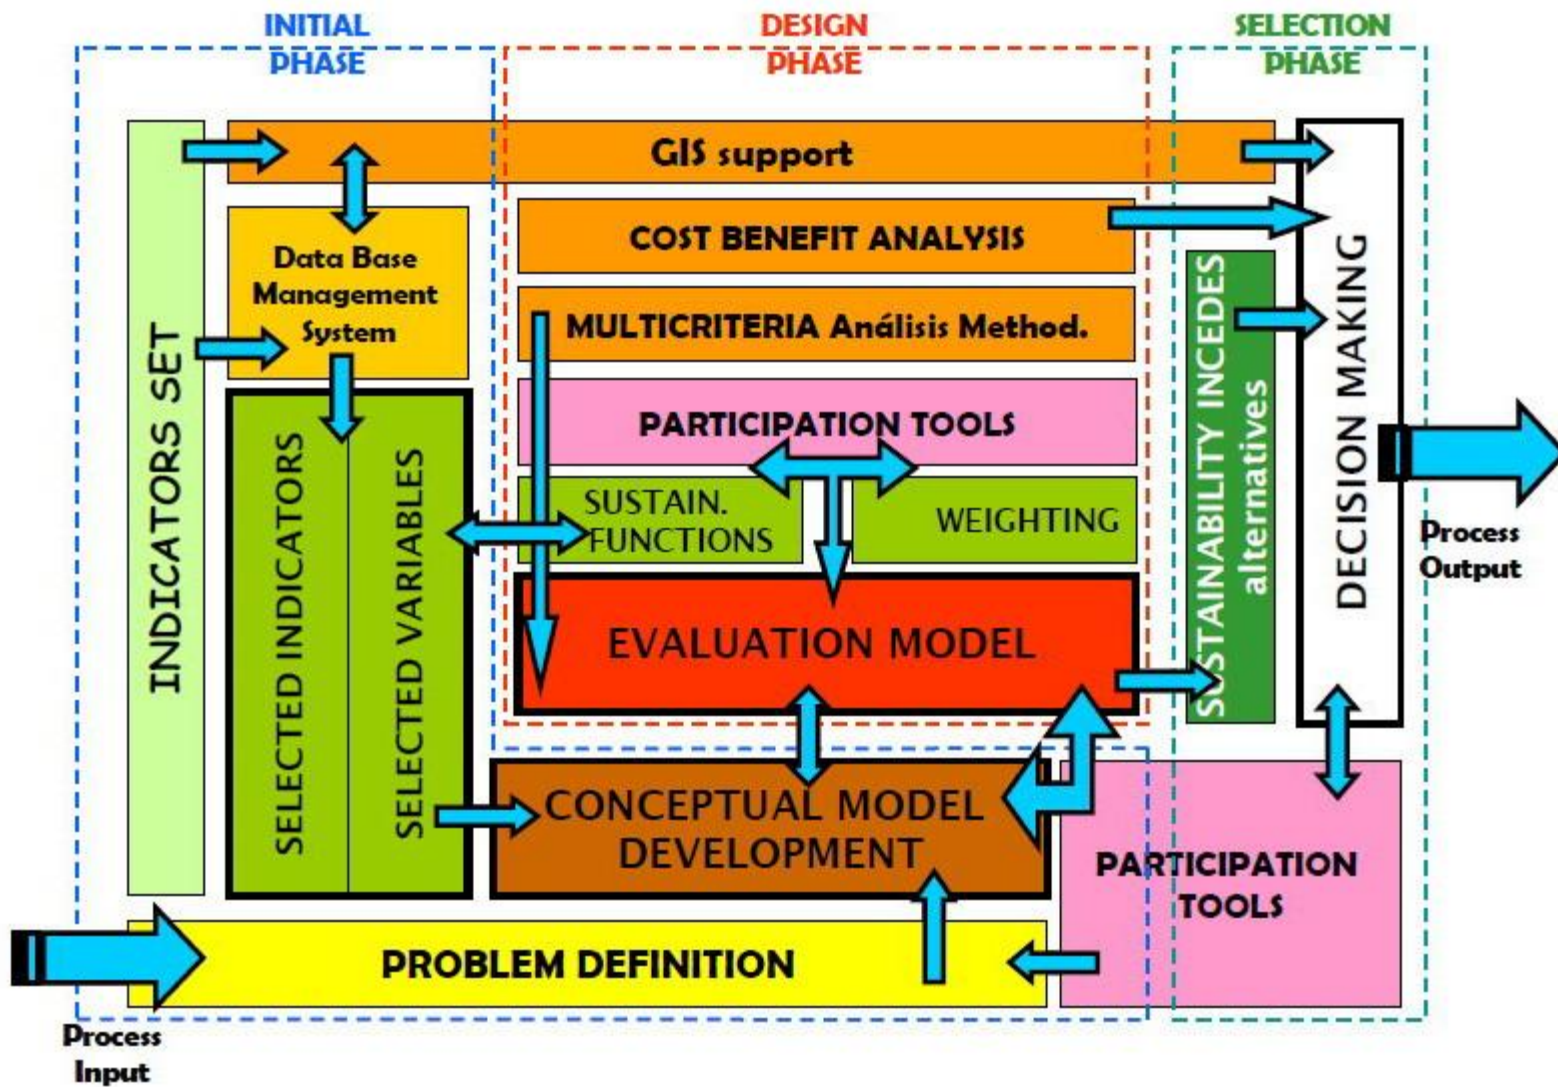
INITIAL PHASE

DESIGN PHASE

SELECTION PHASE

GIS support

Data Base Management System

INDICATORS SET

COST BENEFIT ANALYSIS

MULTICRITERIA Análisis Method.

PARTICIPATION TOOLS

SUSTAIN. FUNCTIONS

WEIGHTING

SELECTED INDICATORS

SELECTED VARIABLES

EVALUATION MODEL

SUSTAINABILITY INCEDES alternatives

DECISION MAKING

Process Output

CONCEPTUAL MODEL DEVELOPMENT

PARTICIPATION TOOLS

PROBLEM DEFINITION

Process Input